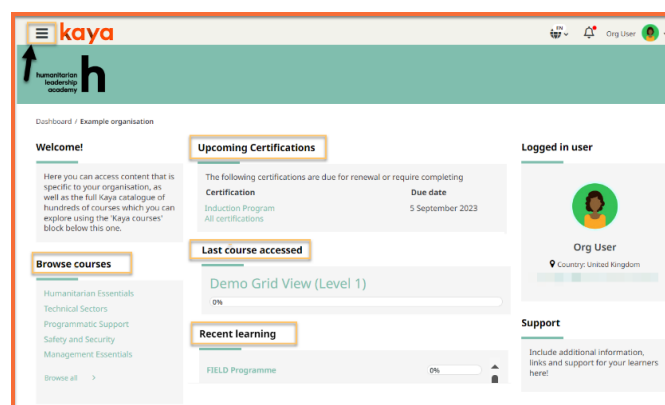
kaya

EN

Org User

humanitarian leadership academy h

Dashboard / Example organisation

Welcome!

Here you can access content that is specific to your organisation, as well as the full Kaya catalogue of hundreds of courses which you can explore using the 'Kaya courses' block below this one.

Browse courses

Humanitarian Essentials
Technical Sectors
Programmatic Support
Safety and Security
Management Essentials

Browse all >

Upcoming Certifications

The following certifications are due for renewal or require completing

| Certification | Due date |
|---|---|
| Induction Program | 5 September 2023 |
| All certifications | |

Last course accessed

Demo Grid View (Level 1)

0%

Recent learning

FIELD Programme

0%

Logged in user

Org User

Country: United Kingdom

Support

Include additional information, links and support for your learners here!